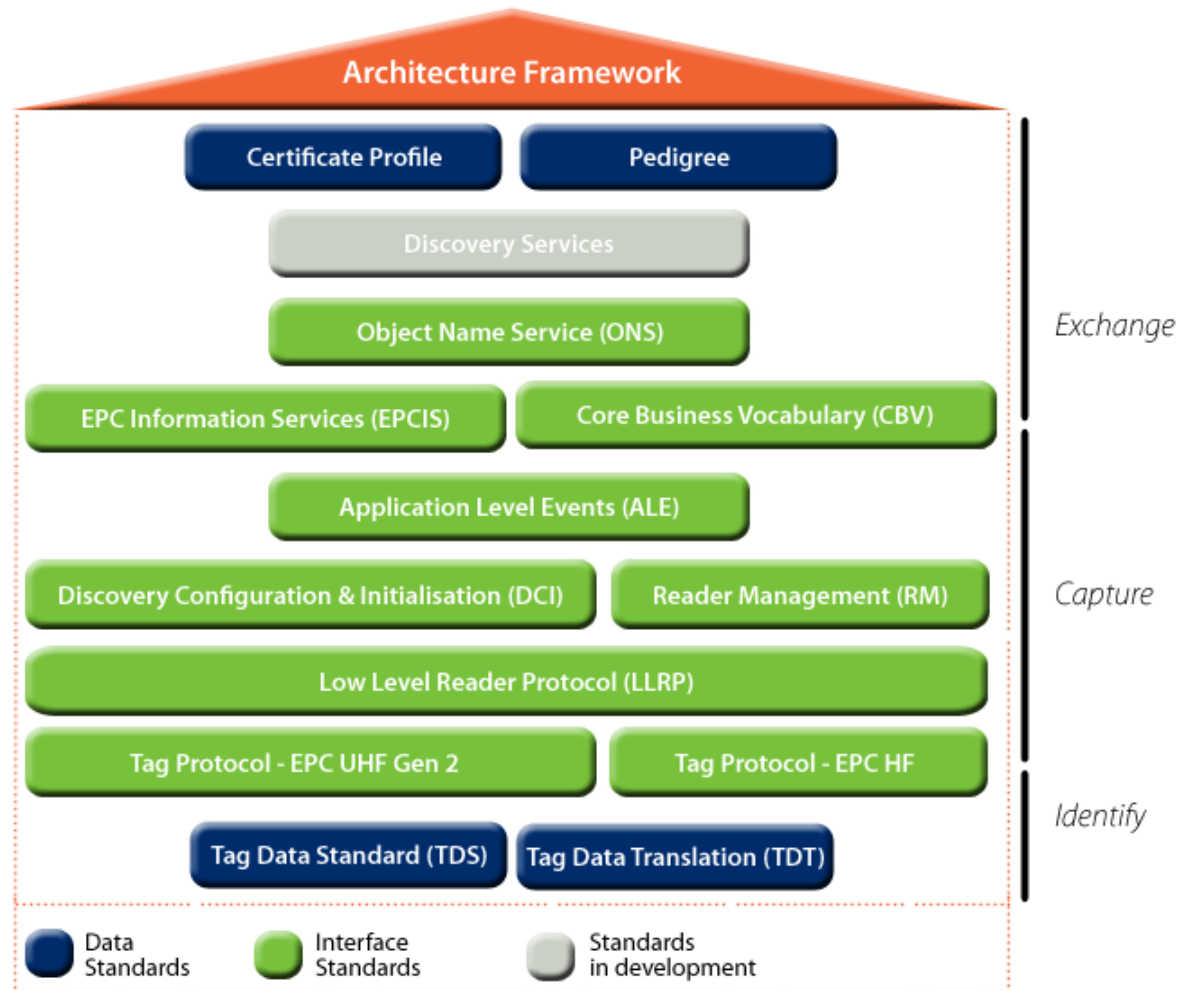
Architecture Framework

Certificate Profile

Pedigree

Discovery Services

Object Name Service (ONS)

EPC Information Services (EPCIS)

Core Business Vocabulary (CBV)

Exchange

Application Level Events (ALE)

Discovery Configuration & Initialisation (DCI)

Reader Management (RM)

Capture

Low Level Reader Protocol (LLRP)

Tag Protocol - EPC UHF Gen 2

Tag Protocol - EPC HF

Identify

Tag Data Standard (TDS)

Tag Data Translation (TDT)

Data Standards

Interface Standards

Standards in development